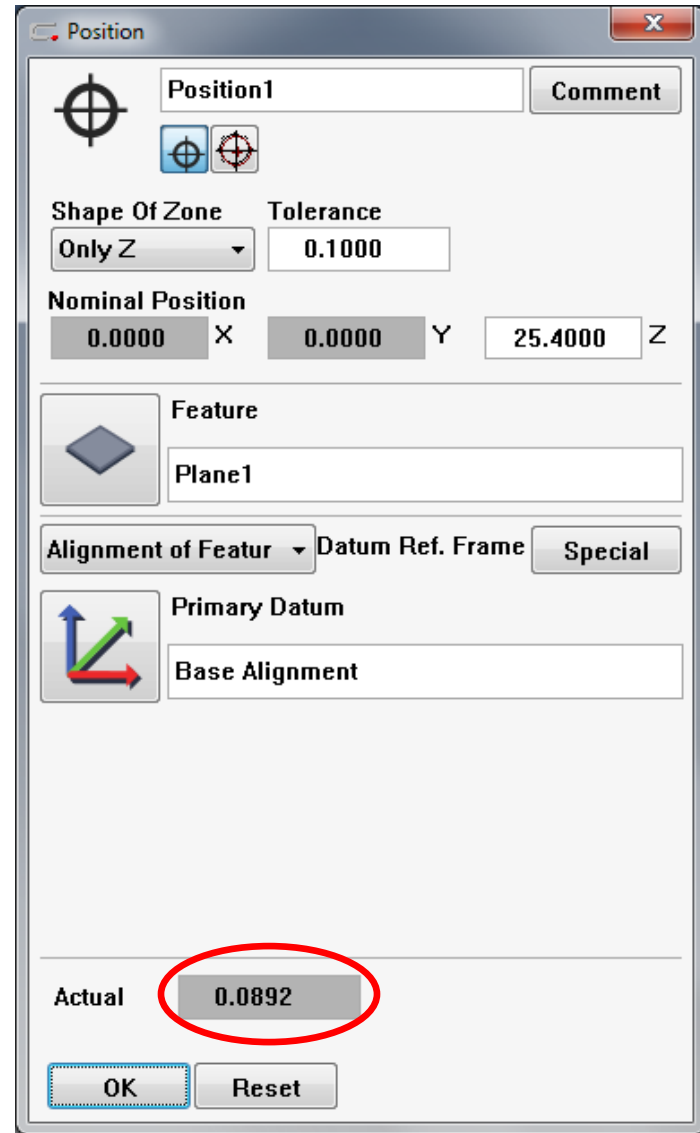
Position

Position1

Comment

Shape Of Zone

Only Z

Tolerance

0.1000

Nominal Position

0.0000 X

0.0000 Y

25.4000 Z

Feature

Plane1

Alignment of Featur

Datum Ref. Frame

Special

Primary Datum

Base Alignment

Actual

0.0892

OK

Reset